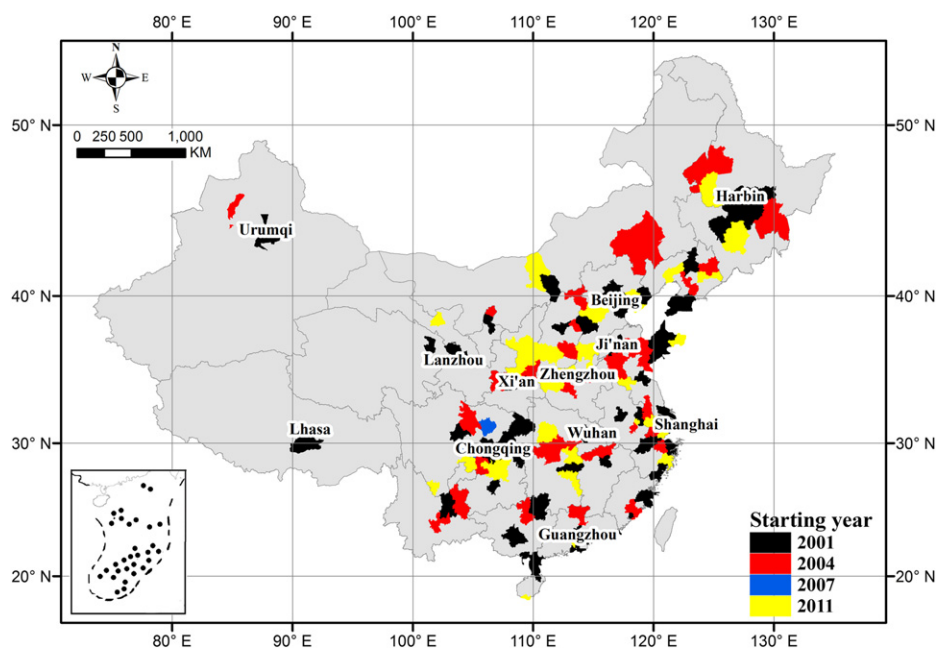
80° E 90° E 100° E 110° E 120° E 130° E

N
W E
S

0 250 500 1,000
KM

50° N
40° N
30° N
20° N

50° N
40° N
30° N
20° N

Harbin
Urumqi
Beijing
Ji'nan
Lanzhou
Xi'an
Zhengzhou
Shanghai
Lhasa
Wuhan
Chongqing
Guangzhou

Starting year
2001
2004
2007
2011

80° E 90° E 100° E 110° E 120° E 130° E